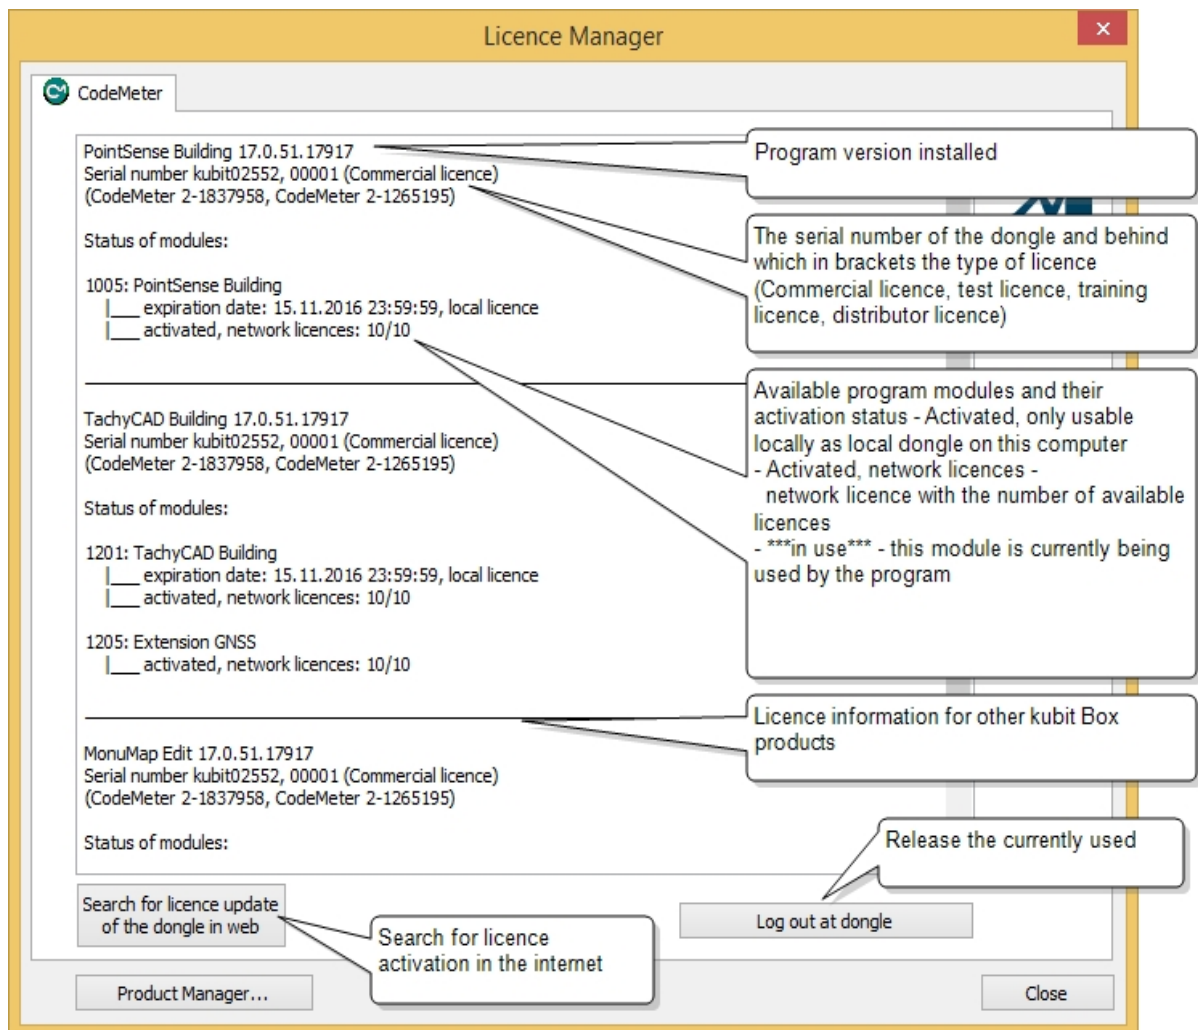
Licence Manager

CodeMeter

PointSense Building 17.0.51.17917
Serial number kubit02552, 00001 (Commercial licence)
(CodeMeter 2-1837958, CodeMeter 2-1265195)

Status of modules:

1005: PointSense Building
|___ expiration date: 15.11.2016 23:59:59, local licence
|___ activated, network licences: 10/10

TachyCAD Building 17.0.51.17917
Serial number kubit02552, 00001 (Commercial licence)
(CodeMeter 2-1837958, CodeMeter 2-1265195)

Status of modules:

1201: TachyCAD Building
|___ expiration date: 15.11.2016 23:59:59, local licence
|___ activated, network licences: 10/10

1205: Extension GNSS
|___ activated, network licences: 10/10

MonuMap Edit 17.0.51.17917
Serial number kubit02552, 00001 (Commercial licence)
(CodeMeter 2-1837958, CodeMeter 2-1265195)

Status of modules:

Program version installed

The serial number of the dongle and behind which in brackets the type of licence (Commercial licence, test licence, training licence, distributor licence)

Available program modules and their activation status - Activated, only usable locally as local dongle on this computer
- Activated, network licences - network licence with the number of available licences
- ***in use*** - this module is currently being used by the program

Licence information for other kubit Box products

Release the currently used

Search for licence update of the dongle in web

Log out at dongle

Search for licence activation in the internet

Product Manager...

Close